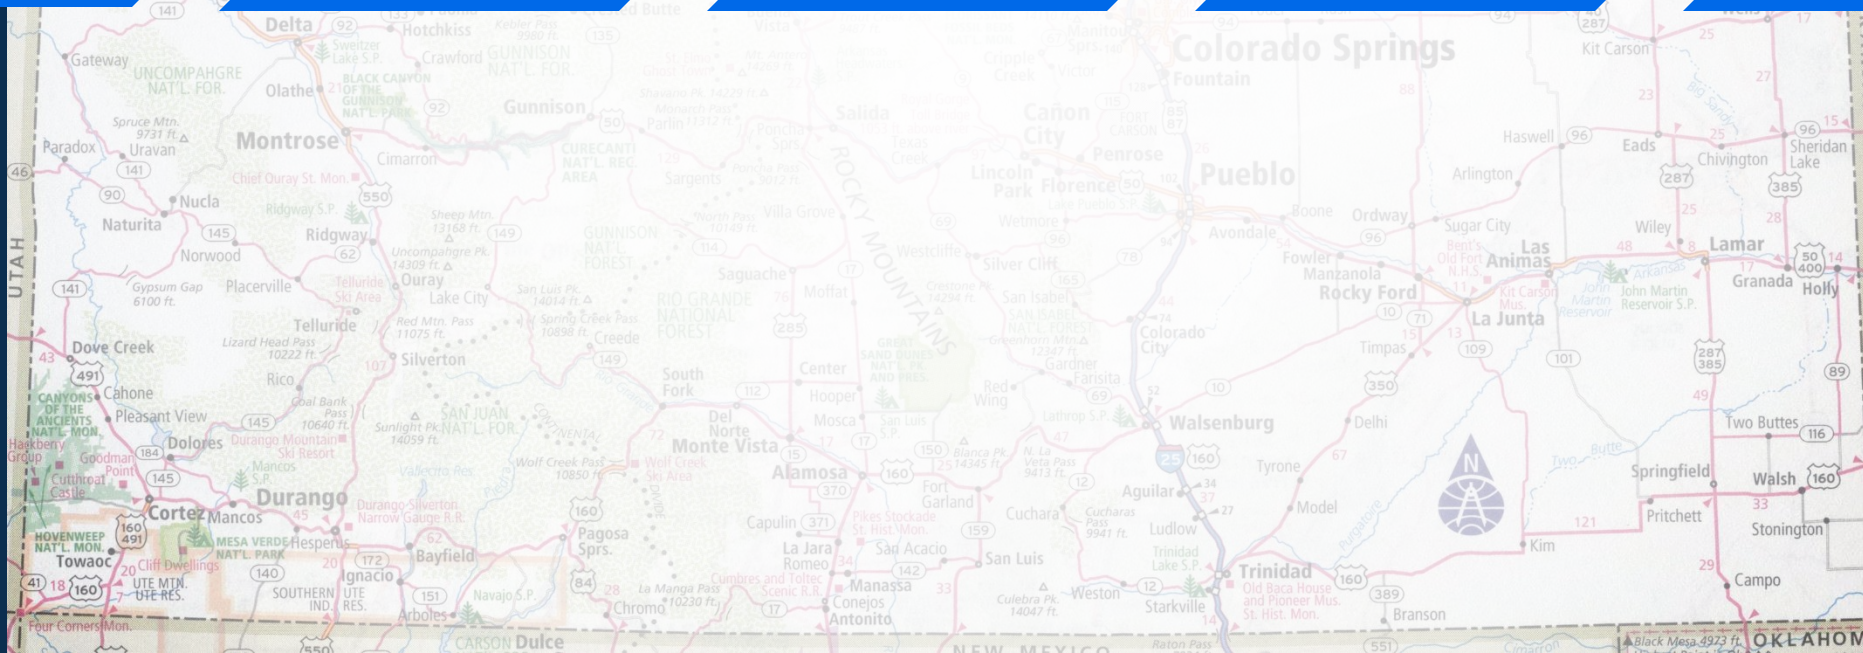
Delta
Hotchkiss
Crawford
Gateway
UNCOMPAHGRE NAT'L. FOR.
Olathe
BLACK CANYON OF THE GUNNISON NAT'L. PARK
Gunnison
Salida
Colorado Springs
Fountain
Cañon City
Kit Carson
Spruce Mtn. 9731 ft.
Paradox
Uravan
Montrose
Cimarron
CURECANTI NAT'L. REC. AREA
Parlin
Sargents
Poncha Spgs.
Texas Creek
Penrose
Lincoln Park
Florence
Pueblo
Haswell
Eads
Chivington
Sheridan Lake
Chief Ouray St. Mon.
Nucla
Naturita
Ridgway S.P.
Ridgway
Sheep Mtn. 13168 ft.
Villa Grove
ROCKY MOUNTAINS
Wetmore
Boone
Ordway
Arlington
Sugar City
Norwood
Uncompahgre Pk. 14309 ft.
GUNNISON NAT'L. FOREST
Westcliffe
Avondale
Wiley
Lamar
Silver Cliff
Fowler
Manzanola
Rocky Ford
Las Animas
Bent's Old Fort N.H.S.
Granada
Holly
Gypsum Gap 6100 ft.
Placerville
Telluride Ski Area
Ouray
Lake City
San Luis Pk. 14014 ft.
Saguache
Moffat
San Isabel
SAN ISABEL NAT'L. FOREST
Kit Carson Mus.
John Martin Reservoir S.P.
La Junta
Telluride
Red Mtn. Pass 11075 ft.
Spring Creek Pass 10898 ft.
RIO GRANDE NATIONAL FOREST
Creede
Colorado City
Lizard Head Pass 10222 ft.
Dove Creek
Silverton
Timpas
Rico
GREAT SAND DUNES NAT'L. PK. AND PRES.
Center
Gardner
Farisita
Cahone
South Fork
Red Wing
CANYONS OF THE ANCIENTS NAT'L. MON.
Pleasant View
Coal Bank Pass 10640 ft.
SAN JUAN NAT'L. FOR.
Sunlight Pk. 14059 ft.
CONTINENTAL DIVIDE
Del Norte
Hooper
Mosca
Walsenburg
Delhi
Two Buttes
Lathrop S.P.
Dolores
Durango Mountain Ski Resort
Monte Vista
Hackberry Group
Goodman Point
Mancos S.P.
Vallecito Res.
Wolf Creek Pass 10850 ft.
Wolf Creek Ski Area
Alamosa
Blanca Pk. 14345 ft.
La Veta Pass 9413 ft.
Tyrone
Springfield
Walsh
Cutthroat Castle
Durango
Fort Garland
Aguilar
Cortez
Mancos
Durango-Silverton Narrow Gauge R.R.
Capulin
Pagosa Spgs.
Cuchara
Cuchara Pass 9941 ft.
Model
Pritchett
Stonington
HOVENWEEP NAT'L. MON.
MESA VERDE NAT'L. PARK
Hesperus
La Jara
Pikes Stockade St. Hist. Mon.
Ludlow
Kim
Towaoc
Cliff Dwellings
Bayfield
Romeo
San Acacio
San Luis
Trinidad Lake S.P.
UTE MTN. UTE RES.
Ignacio
SOUTHERN UTE IND. RES.
La Manga Pass 10230 ft.
Cumbres and Toltec Scenic R.R.
Manassa
Trinidad
Old Baca House and Pioneer Mus. St. Hist. Mon.
Campo
Chromo
Conejos
Weston
Culebra Pk. 14047 ft.
Starkville
Branson
Navajo S.P.
Arboles
Antonito
Four Corners Mon.
Dulce
CARSON
NEW MEXICO
Raton Pass
Black Mesa 4973 ft.
OKLAHOM
UTAH
N